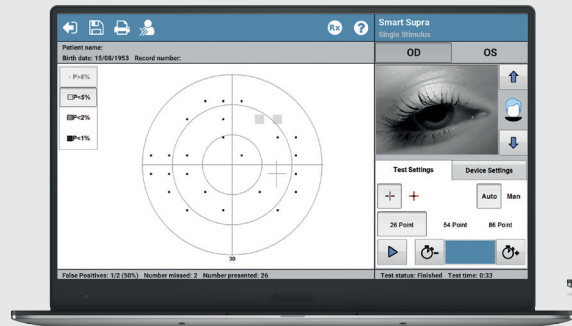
Rx ?

Smart Supra
Single Stimulus

Patient name:
Birth date: 15/08/1953 Record number:

OD OS

· P>5%
P<5%
P<2%
P<1%

30

Test Settings Device Settings

Auto Man

26 Point 54 Point 86 Point

False Positives: 1/2 (50%) Number missed: 2 Number presented: 26

Test status: Finished Test time: 0:33